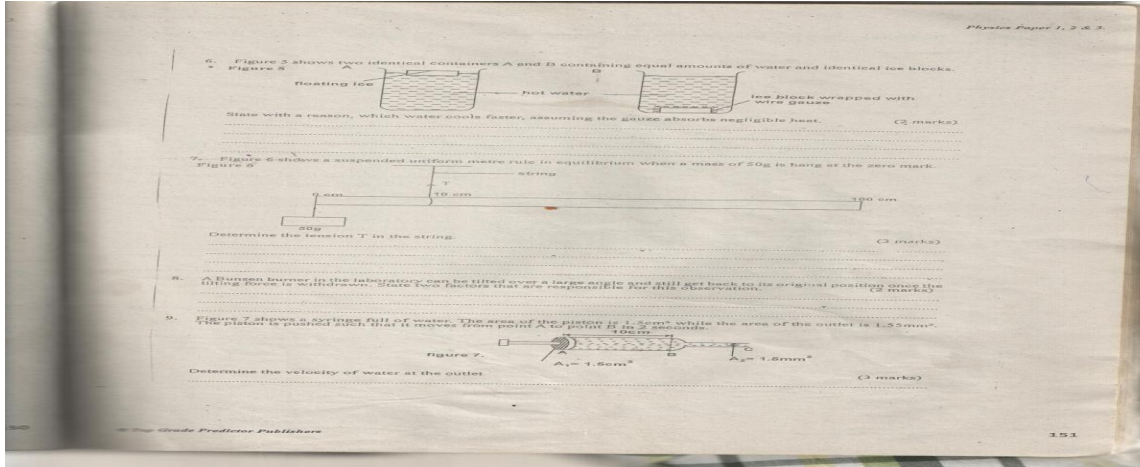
Physics Paper 1, 2 & 3.

6. Figure 5 shows two identical containers A and B containing equal amounts of water and identical ice blocks.
Figure 5 A B

floating ice

hot water

ice block wrapped with wire gauze

State with a reason, which water cools faster, assuming the gauze absorbs negligible heat. (2 marks)

7. Figure 6 shows a suspended uniform metre rule in equilibrium when a mass of 50g is hung at the zero mark.
Figure 6

string

T

10 cm

0 cm

100 cm

50g

Determine the tension T in the string. (3 marks)

8. A Bunsen burner in the laboratory can be tilted over a large angle and still get back to its original position once the tilting force is withdrawn. State two factors that are responsible for this observation. (2 marks)

9. Figure 7 shows a syringe full of water. The area of the piston is 1.5cm² while the area of the outlet is 1.55mm². The piston is pushed such that it moves from point A to point B in 2 seconds.

10cm

figure 7.

A

B

D

$A_1 = 1.5cm^2$

$A_2 = 1.6mm^2$

Determine the velocity of water at the outlet (3 marks)

© Top Grade Predictor Publishers

151